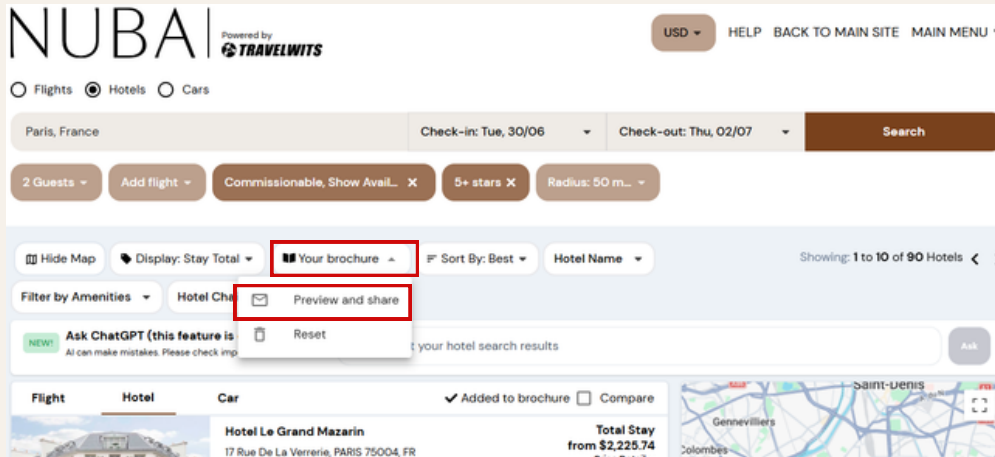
NUBA Powered by TRAVELWITS

USD HELP BACK TO MAIN SITE MAIN MENU

Flights Hotels Cars

Paris, France Check-in: Tue, 30/06 Check-out: Thu, 02/07 Search

2 Guests Add flight Commissionable, Show Avail... 5+ stars Radius: 50 m...

Hide Map Display: Stay Total Your brochure Sort By: Best Hotel Name Showing: 1 to 10 of 90 Hotels

Filter by Amenities Hotel Cha

Preview and share

Reset

NEW! Ask ChatGPT (this feature is

AI can make mistakes. Please check imp

t your hotel search results Ask

Flight Hotel Car Added to brochure Compare

Hotel Le Grand Mazarin

17 Rue De La Verrerie, PARIS 75004, FR

Total Stay from $2,225.74

Saint-Denis Gennevilliers Colombes